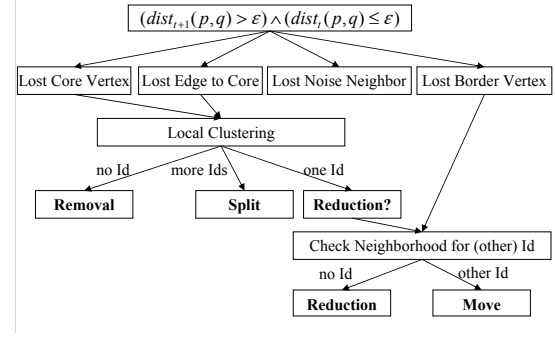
$(dist_{t+1}(p,q) > \varepsilon) \wedge (dist_t(p,q) \leq \varepsilon)$

Lost Core Vertex

Lost Edge to Core

Lost Noise Neighbor

Lost Border Vertex

Local Clustering

no Id

more Ids

one Id

**Removal**

**Split**

**Reduction?**

Check Neighborhood for (other) Id

no Id

other Id

**Reduction**

**Move**